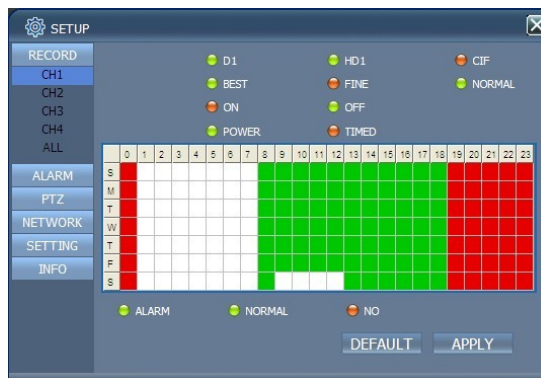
SETUP

RECORD
CH1
CH2
CH3
CH4
ALL
ALARM
PTZ
NETWORK
SETTING
INFO

D1 HD1 CIF
BEST FINE NORMAL
ON OFF
POWER TIMED

| | 0 | 1 | 2 | 3 | 4 | 5 | 6 | 7 | 8 | 9 | 10 | 11 | 12 | 13 | 14 | 15 | 16 | 17 | 18 | 19 | 20 | 21 | 22 | 23 |
|---|---|---|---|---|---|---|---|---|---|---|---|---|---|---|---|---|---|---|---|---|---|---|---|---|
| S | | | | | | | | | | | | | | | | | | | | | | | | |
| M | | | | | | | | | | | | | | | | | | | | | | | | |
| T | | | | | | | | | | | | | | | | | | | | | | | | |
| W | | | | | | | | | | | | | | | | | | | | | | | | |
| T | | | | | | | | | | | | | | | | | | | | | | | | |
| F | | | | | | | | | | | | | | | | | | | | | | | | |
| S | | | | | | | | | | | | | | | | | | | | | | | | |

ALARM NORMAL NO

DEFAULT APPLY